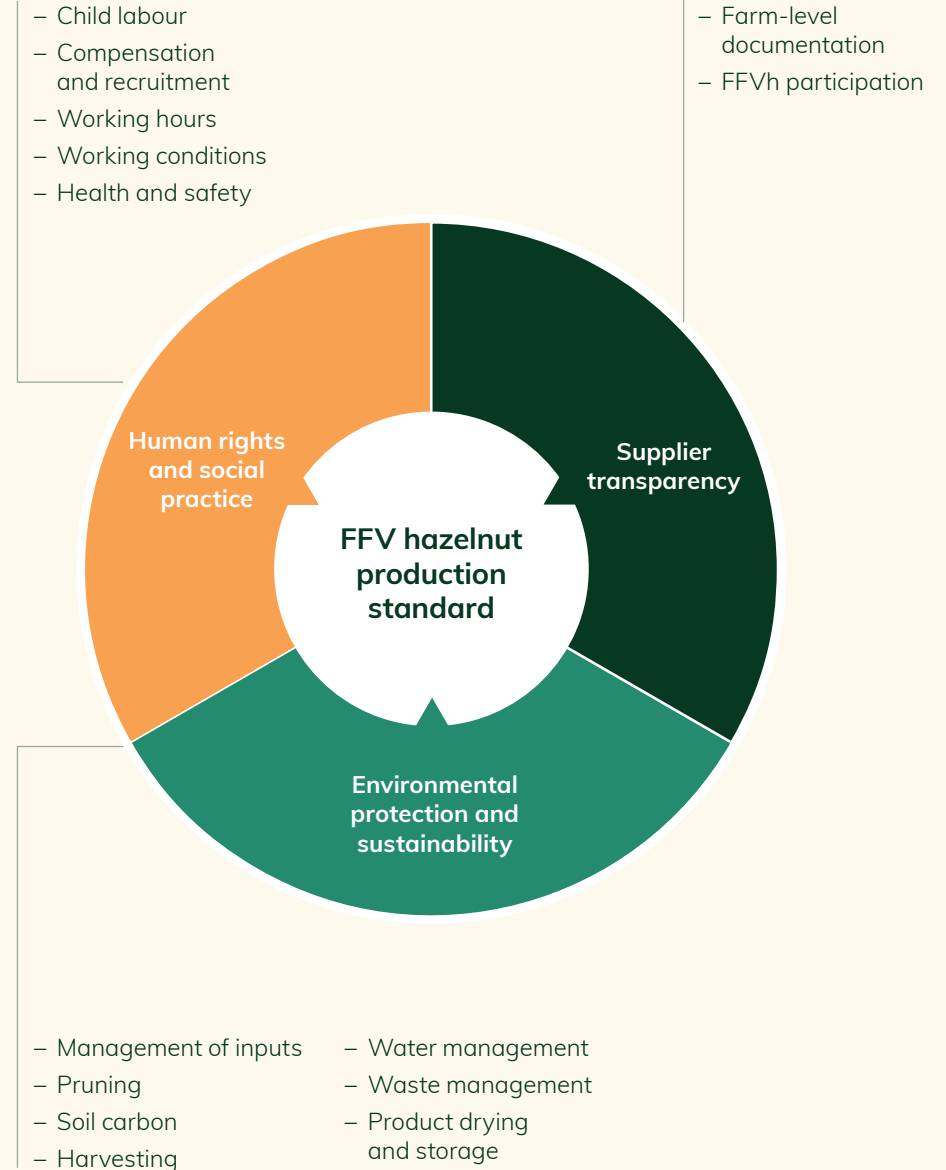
– Child labour
– Compensation and recruitment
– Working hours
– Working conditions
– Health and safety

– Farm-level documentation
– FFVh participation

Human rights and social practice

Supplier transparency

FFV hazelnut production standard

Environmental protection and sustainability

– Management of inputs
– Pruning
– Soil carbon
– Harvesting

– Water management
– Waste management
– Product drying and storage